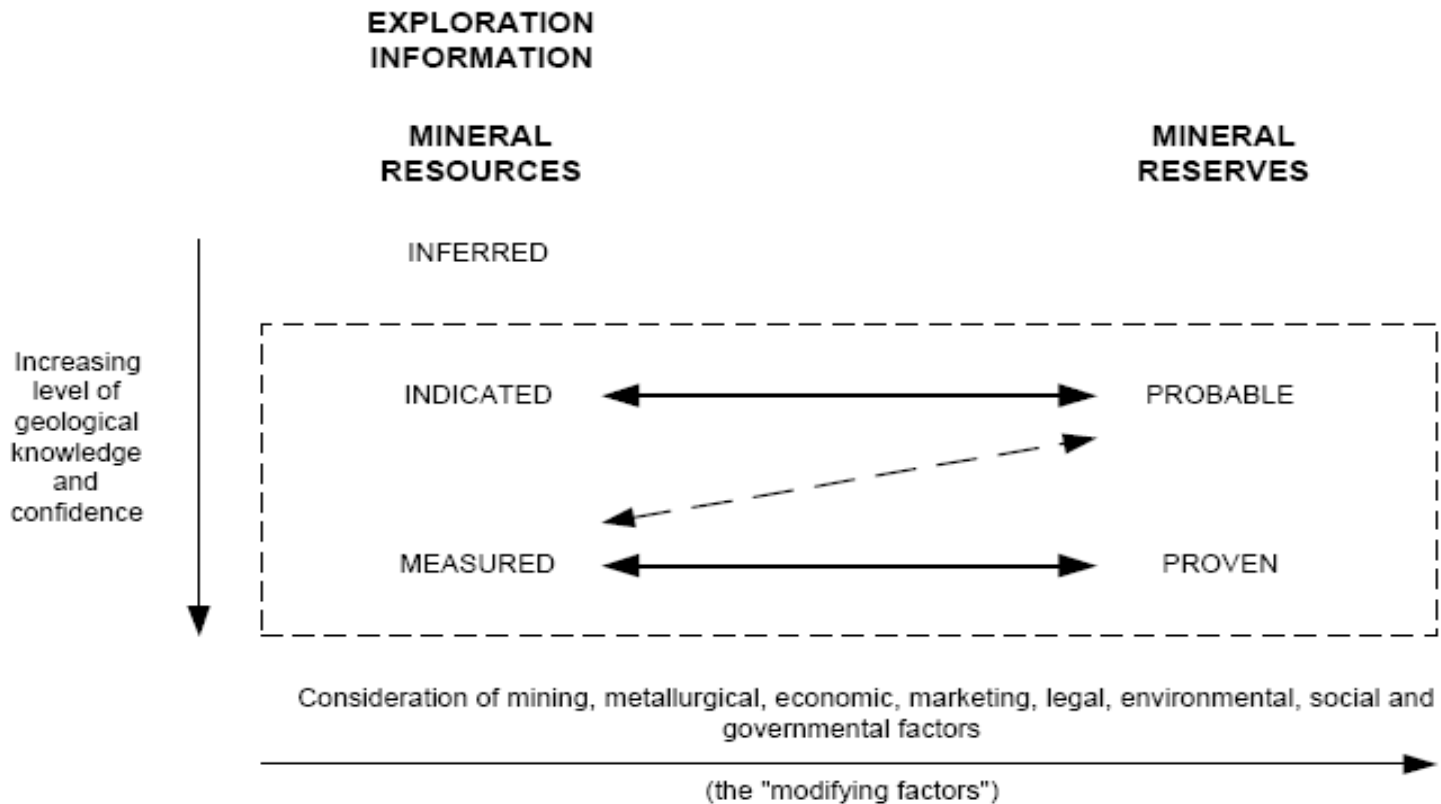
EXPLORATION INFORMATION

MINERAL RESOURCES

MINERAL RESERVES

INFERRED

Increasing level of geological knowledge and confidence

INDICATED

PROBABLE

MEASURED

PROVEN

Consideration of mining, metallurgical, economic, marketing, legal, environmental, social and governmental factors

(the "modifying factors")